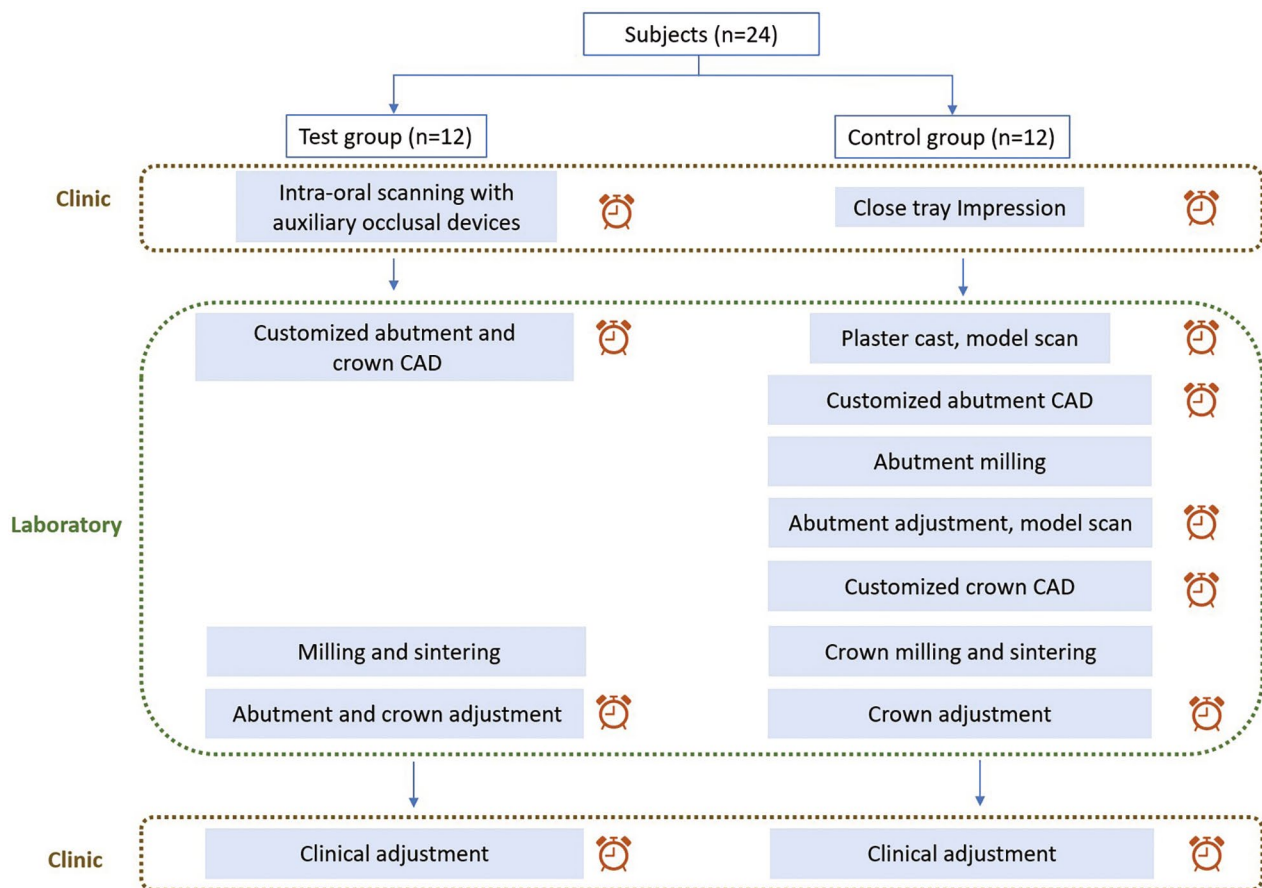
Subjects (n=24)

Test group (n=12)

Control group (n=12)

Clinic

Intra-oral scanning with auxiliary occlusal devices

Close tray Impression

Customized abutment and crown CAD

Plaster cast, model scan

Customized abutment CAD

Abutment milling

Laboratory

Abutment adjustment, model scan

Customized crown CAD

Milling and sintering

Crown milling and sintering

Abutment and crown adjustment

Crown adjustment

Clinic

Clinical adjustment

Clinical adjustment